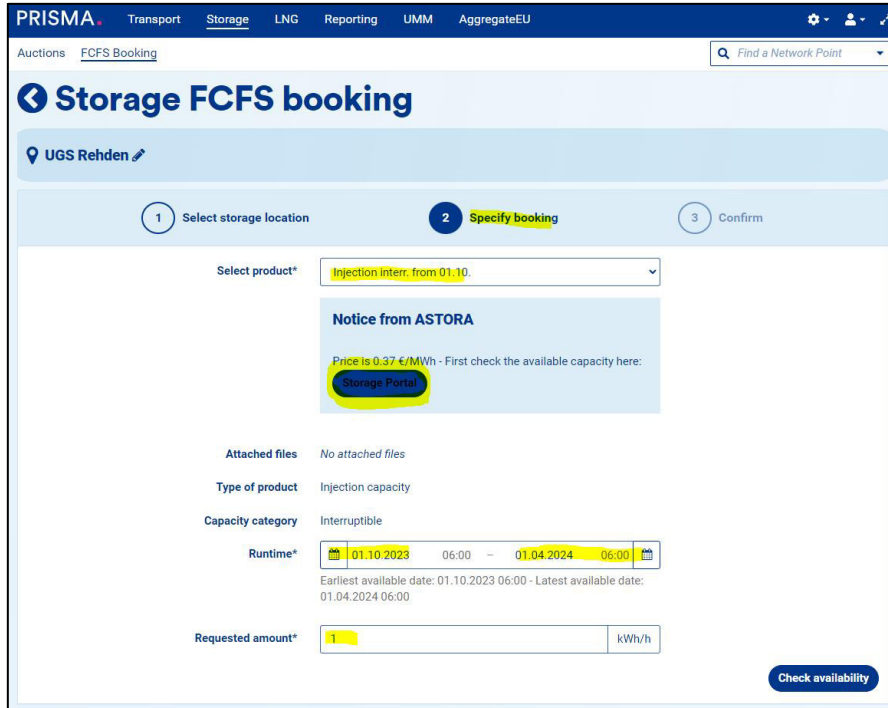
PRISMA. Transport Storage LNG Reporting UMM AggregateEU

Auctions FCFS Booking

Find a Network Point

Storage FCFS booking

UGS Rehden

1 Select storage location

2 Specify booking

3 Confirm

Select product* Injection interr. from 01.10.

Notice from ASTORA

Price is 0.37 €/MWh - First check the available capacity here:

Storage Portal

Attached files No attached files

Type of product Injection capacity

Capacity category Interruptible

Runtime* 01.10.2023 06:00 – 01.04.2024 06:00

Earliest available date: 01.10.2023 06:00 - Latest available date: 01.04.2024 06:00

Requested amount* 1 kWh/h

Check availability